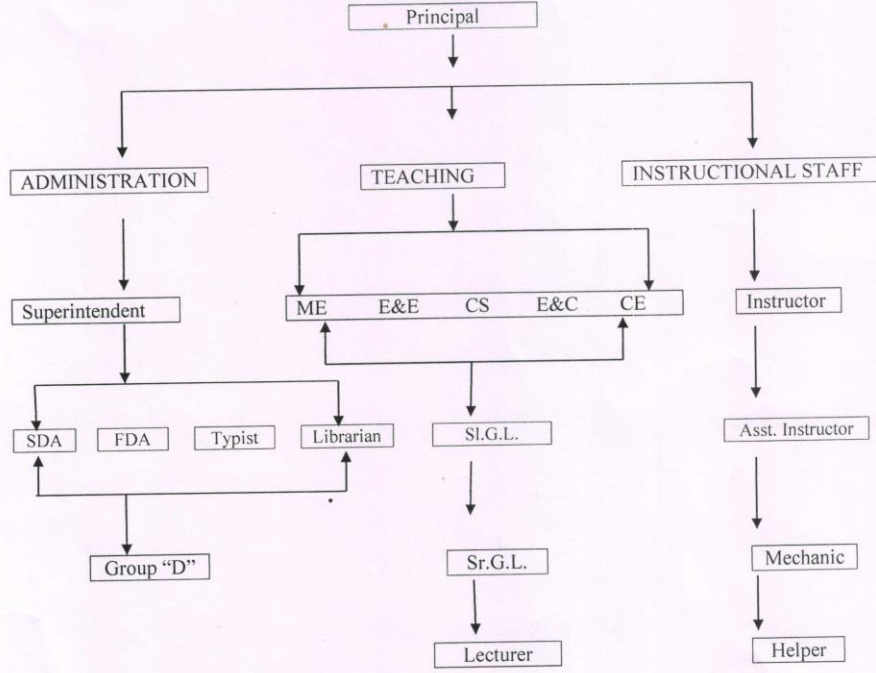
Principal

ADMINISTRATION

TEACHING

INSTRUCTIONAL STAFF

Superintendent

ME E&E CS E&C CE

Instructor

SDA FDA Typist Librarian

Sl.G.L.

Asst. Instructor

Group "D"

Sr.G.L.

Mechanic

Lecturer

Helper